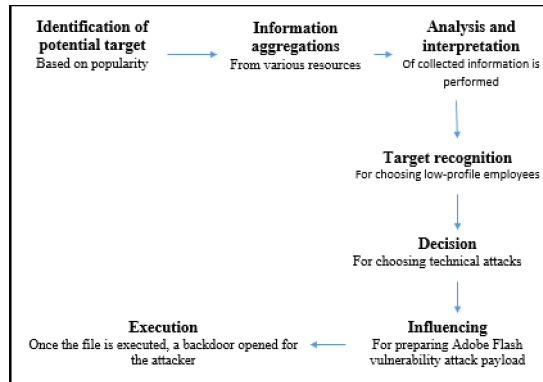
Identification of potential target
Based on popularity

Information aggregations
From various resources

Analysis and interpretation
Of collected information is performed

Target recognition
For choosing low-profile employees

Decision
For choosing technical attacks

Influencing
For preparing Adobe Flash vulnerability attack payload

Execution
Once the file is executed, a backdoor opened for the attacker